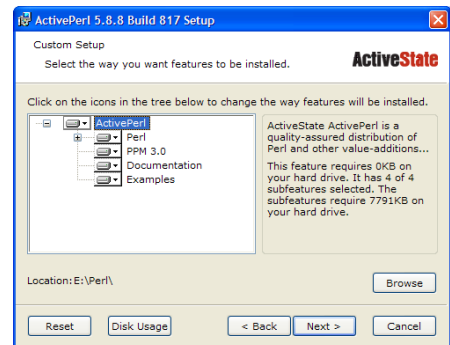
ActivePerl 5.8.8 Build 817 Setup

Custom Setup

Select the way you want features to be installed.

ActiveState

Click on the icons in the tree below to change the way features will be installed.

ActivePerl
Perl
PPM 3.0
Documentation
Examples

ActiveState ActivePerl is a quality-assured distribution of Perl and other value-additions...

This feature requires 0KB on your hard drive. It has 4 of 4 subfeatures selected. The subfeatures require 7791KB on your hard drive.

Location: E:\Perl\

Browse

Reset Disk Usage < Back Next > Cancel